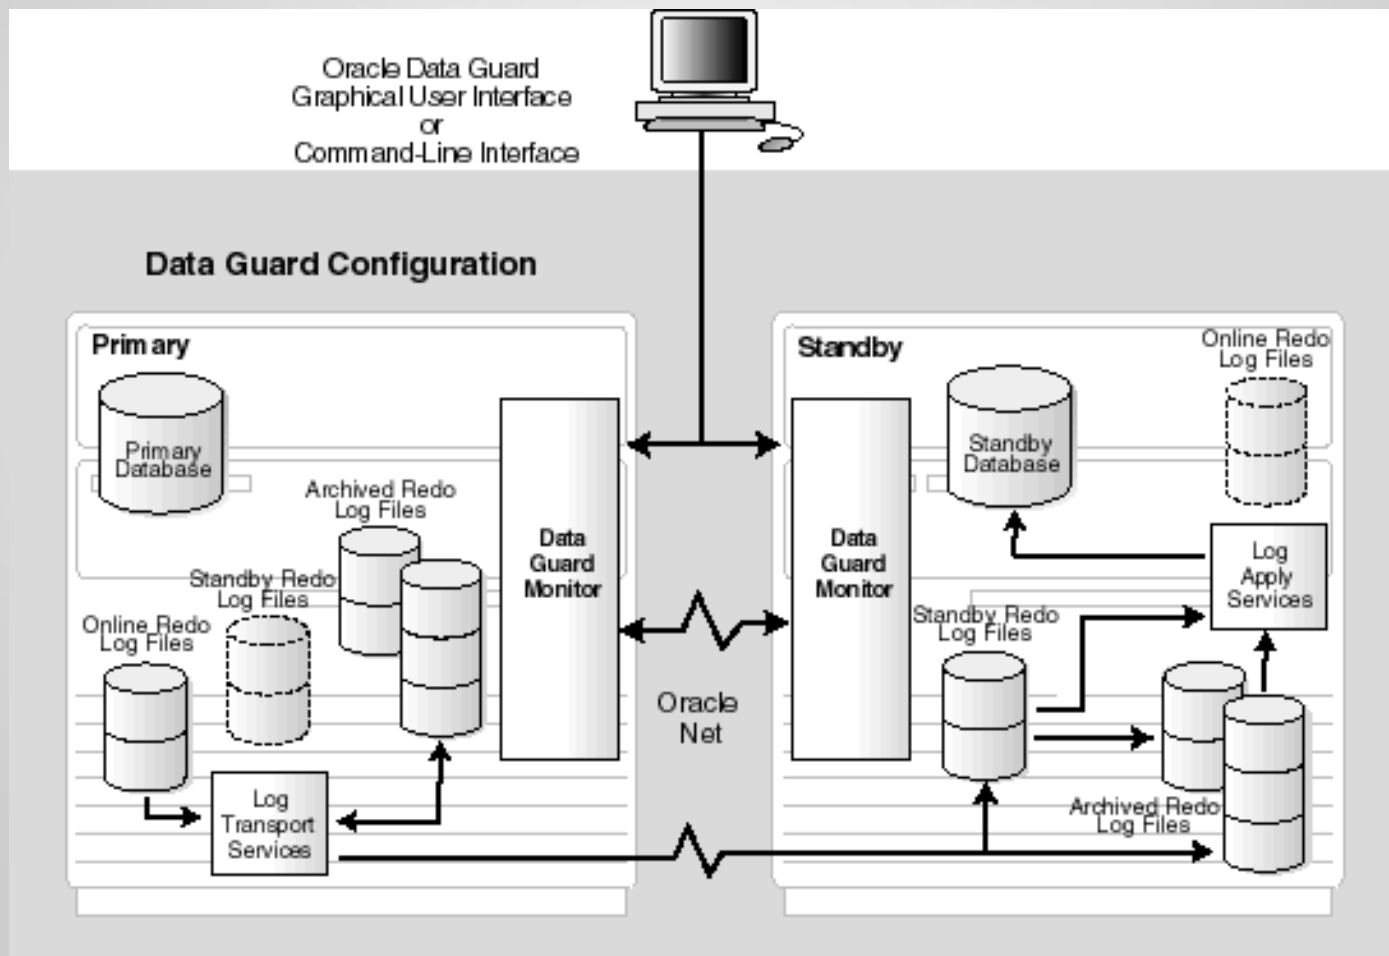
Oracle Data Guard
Graphical User Interface
or
Command-Line Interface

Data Guard Configuration

Primary

Primary Database

Archived Redo Log Files

Standby Redo Log Files

Online Redo Log Files

Data Guard Monitor

Log Transport Services

Oracle Net

Standby

Online Redo Log Files

Standby Database

Data Guard Monitor

Log Apply Services

Standby Redo Log Files

Archived Redo Log Files